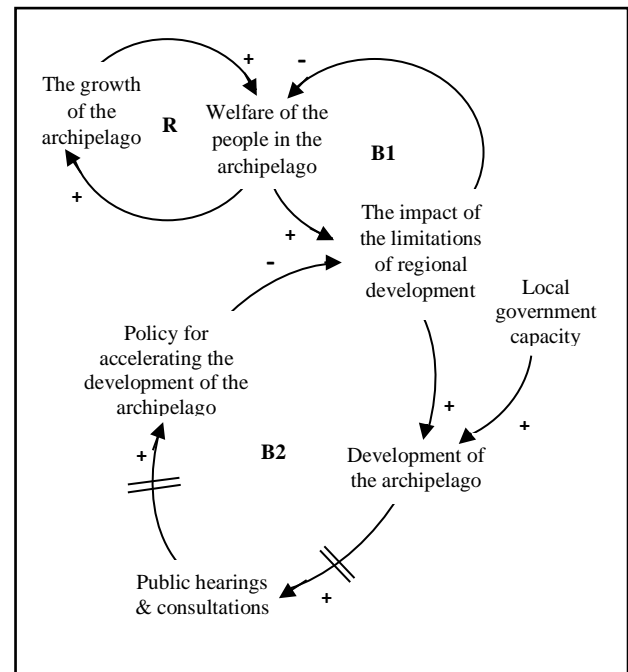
The growth of the archipelago

+

-

R

Welfare of the people in the archipelago

B1

+

+

The impact of the limitations of regional development

-

Policy for accelerating the development of the archipelago

Local government capacity

+

+

B2

+

Development of the archipelago

Public hearings & consultations

+